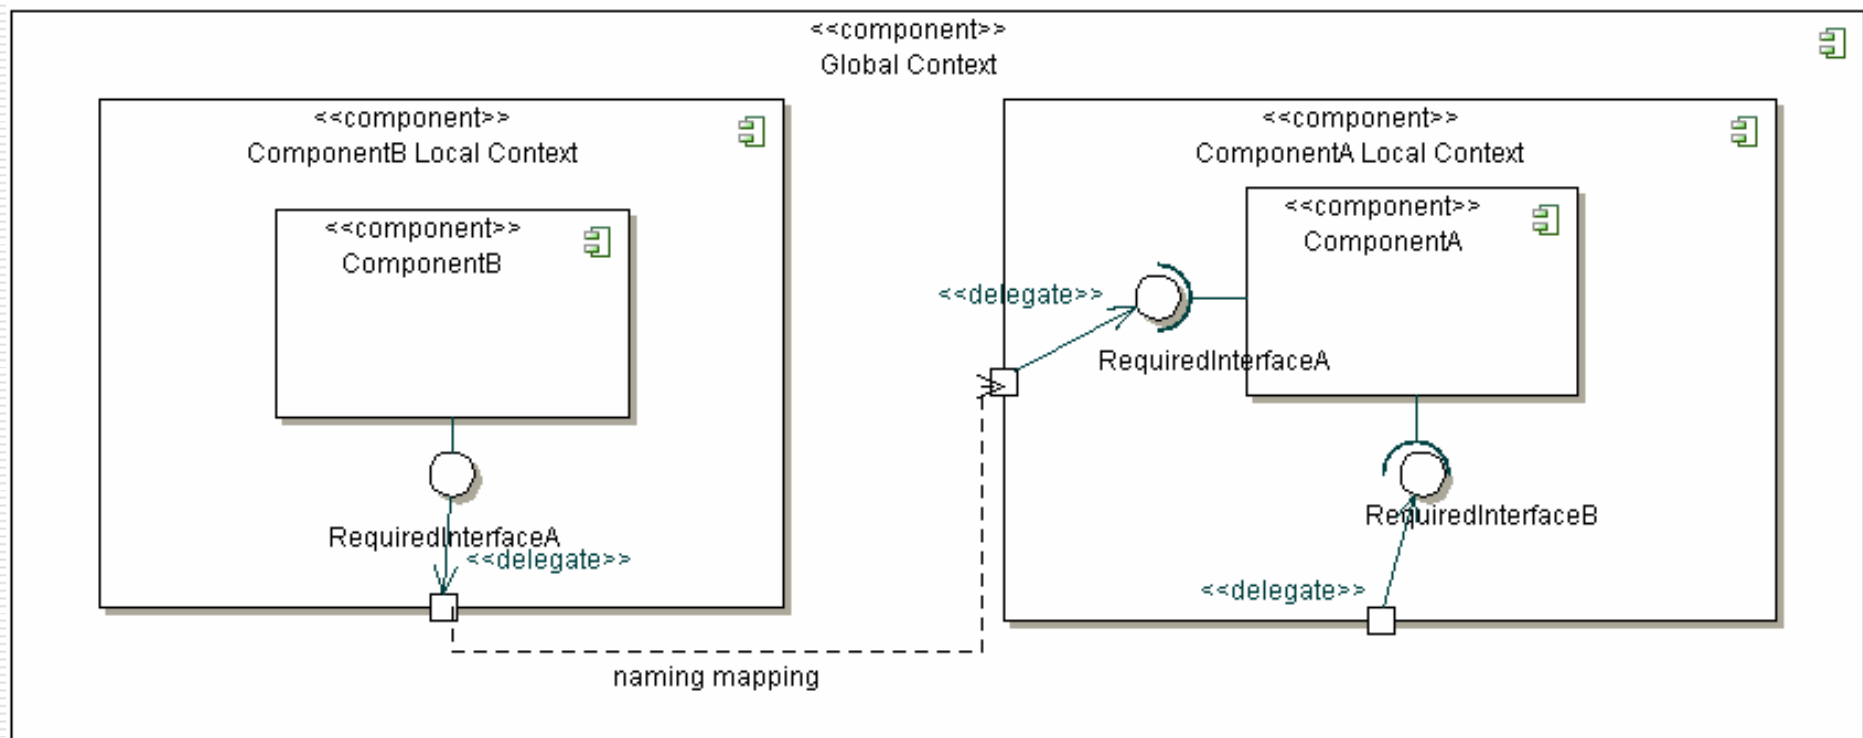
<<component>>
Global Context

<<component>>
ComponentB Local Context

<<component>>
ComponentB

RequiredInterfaceA
<<delegate>>

<<component>>
ComponentA Local Context

<<component>>
ComponentA

<<delegate>>
RequiredInterfaceA

RequiredInterfaceB
<<delegate>>

naming mapping